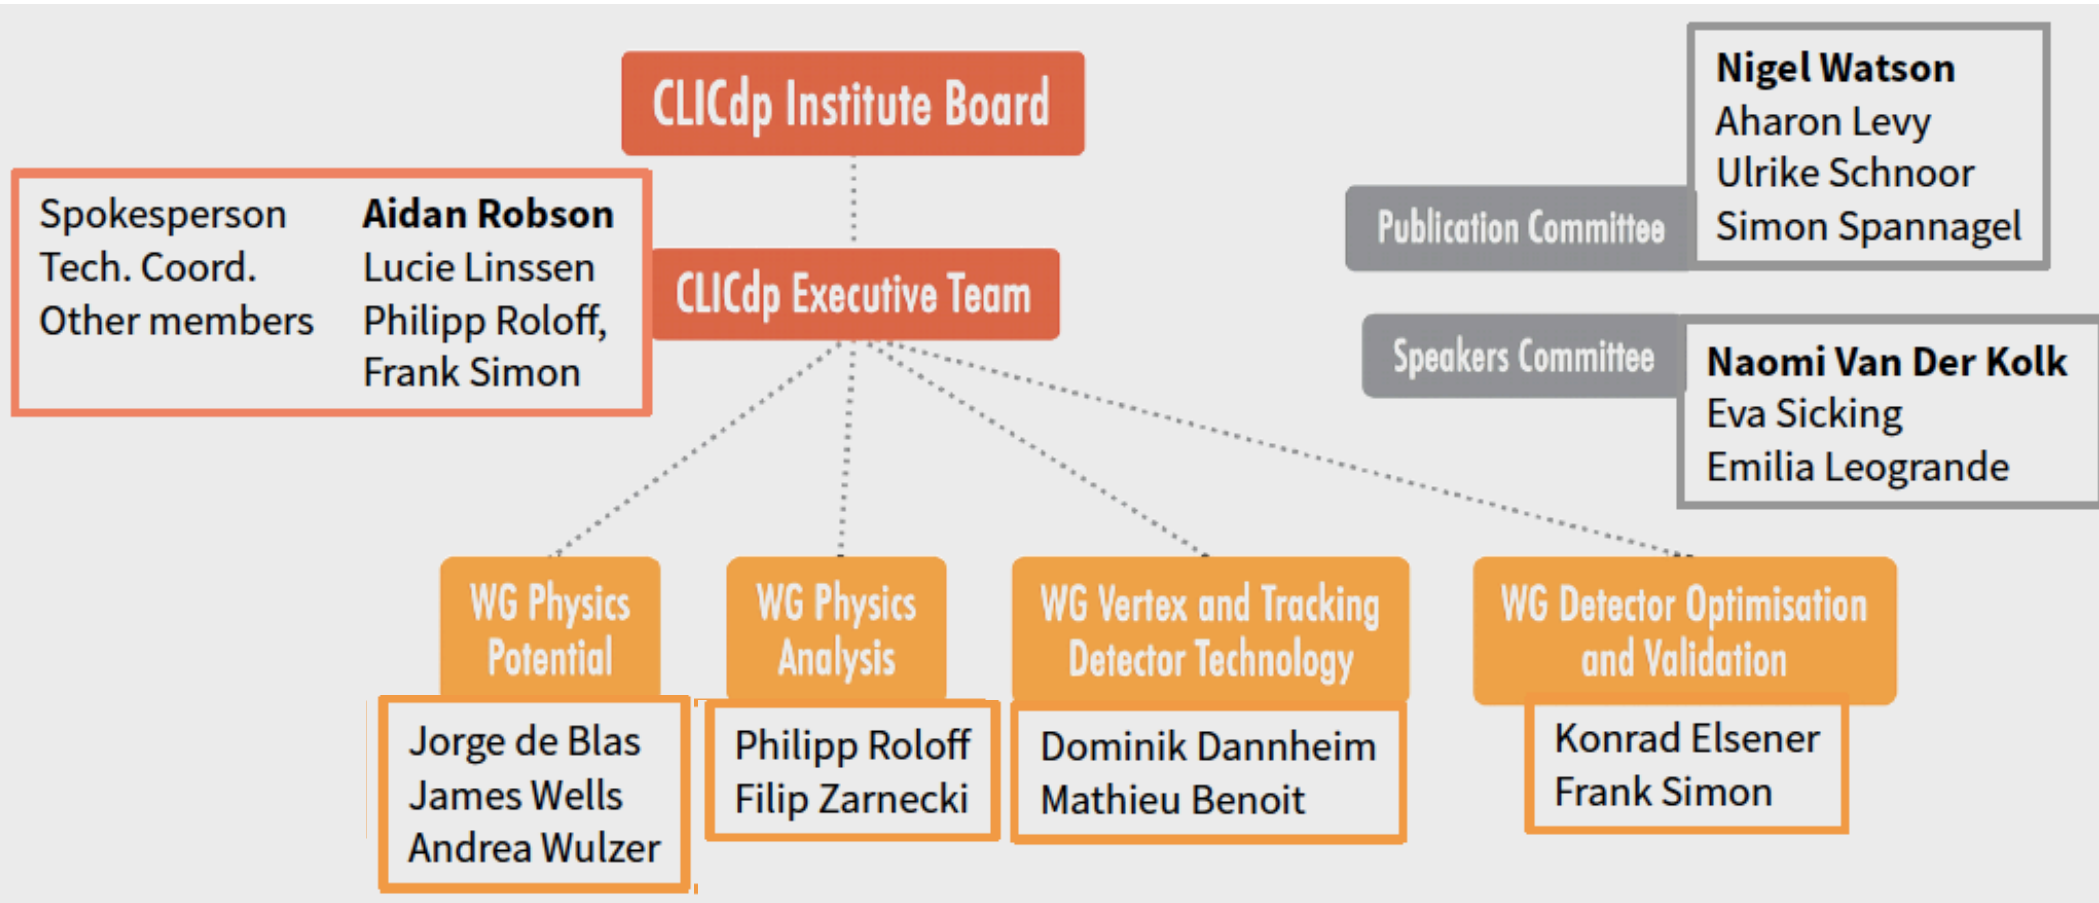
CLICdp Institute Board

| | |
|---|---|
| Spokesperson | **Aidan Robson** |
| Tech. Coord. | Lucie Linssen |
| Other members | Philipp Roloff, Frank Simon |

CLICdp Executive Team

Publication Committee

**Nigel Watson**
Aharon Levy
Ulrike Schnoor
Simon Spannagel

Speakers Committee

**Naomi Van Der Kolk**
Eva Sicking
Emilia Leogrande

WG Physics Potential

Jorge de Blas
James Wells
Andrea Wulzer

WG Physics Analysis

Philipp Roloff
Filip Zarnecki

WG Vertex and Tracking Detector Technology

Dominik Dannheim
Mathieu Benoit

WG Detector Optimisation and Validation

Konrad Elsener
Frank Simon